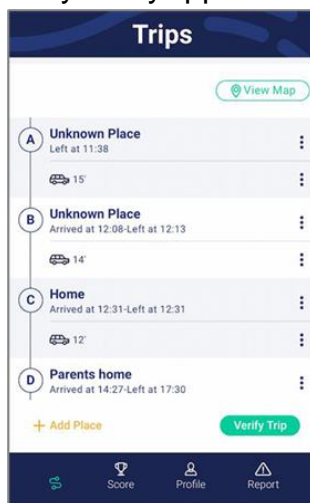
Trips

View Map

A
Unknown Place
Left at 11:38

15'

B
Unknown Place
Arrived at 12:08-Left at 12:13

14'

C
Home
Arrived at 12:31-Left at 12:31

12'

D
Parents home
Arrived at 14:27-Left at 17:30

+ Add Place

Verify Trip

Score
Profile
Report